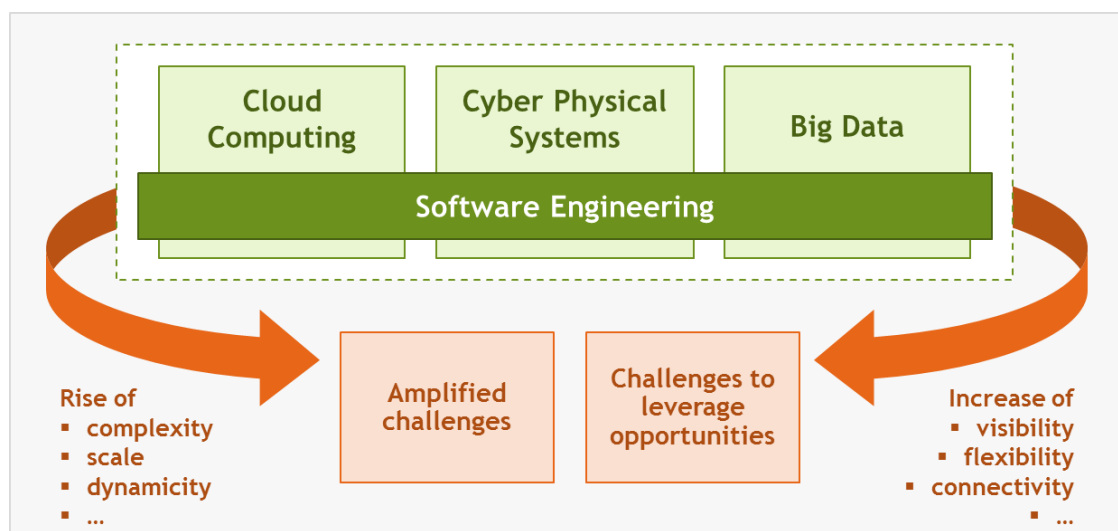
Cloud Computing

Cyber Physical Systems

Big Data

Software Engineering

Amplified challenges

Challenges to leverage opportunities

Rise of
▪ complexity
▪ scale
▪ dynamicity
▪ …

Increase of
▪ visibility
▪ flexibility
▪ connectivity
▪ …